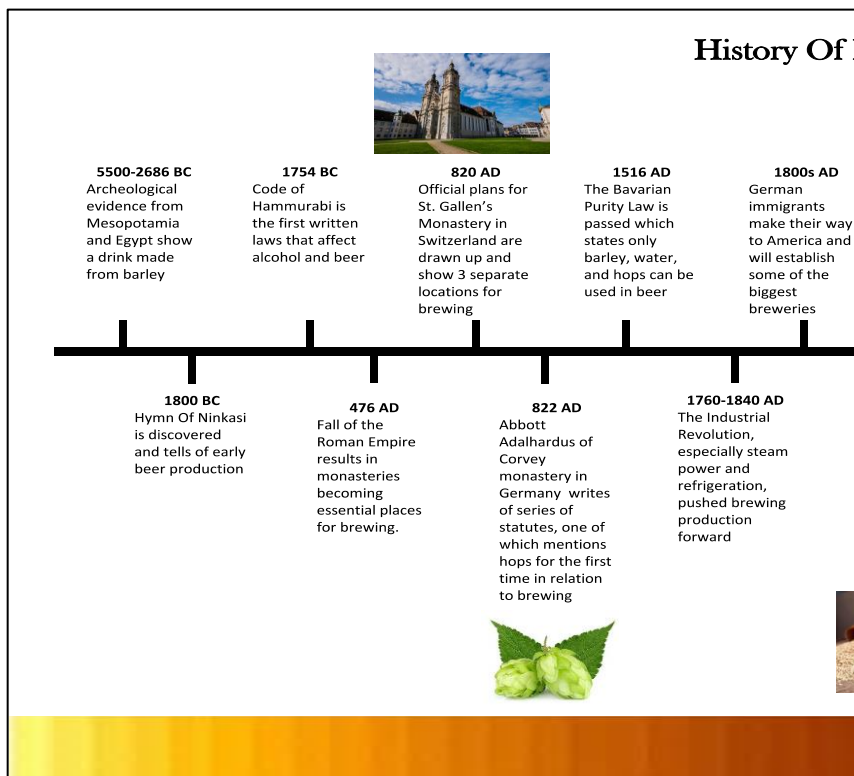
History Of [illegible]

5500-2686 BC
Archeological evidence from Mesopotamia and Egypt show a drink made from barley

1754 BC
Code of Hammurabi is the first written laws that affect alcohol and beer

820 AD
Official plans for St. Gallen's Monastery in Switzerland are drawn up and show 3 separate locations for brewing

1516 AD
The Bavarian Purity Law is passed which states only barley, water, and hops can be used in beer

1800s AD
German immigrants make their way to America and will establish some of the biggest breweries

1800 BC
Hymn Of Ninkasi is discovered and tells of early beer production

476 AD
Fall of the Roman Empire results in monasteries becoming essential places for brewing.

822 AD
Abbott Adalhardus of Corvey monastery in Germany writes of series of statutes, one of which mentions hops for the first time in relation to brewing

1760-1840 AD
The Industrial Revolution, especially steam power and refrigeration, pushed brewing production forward